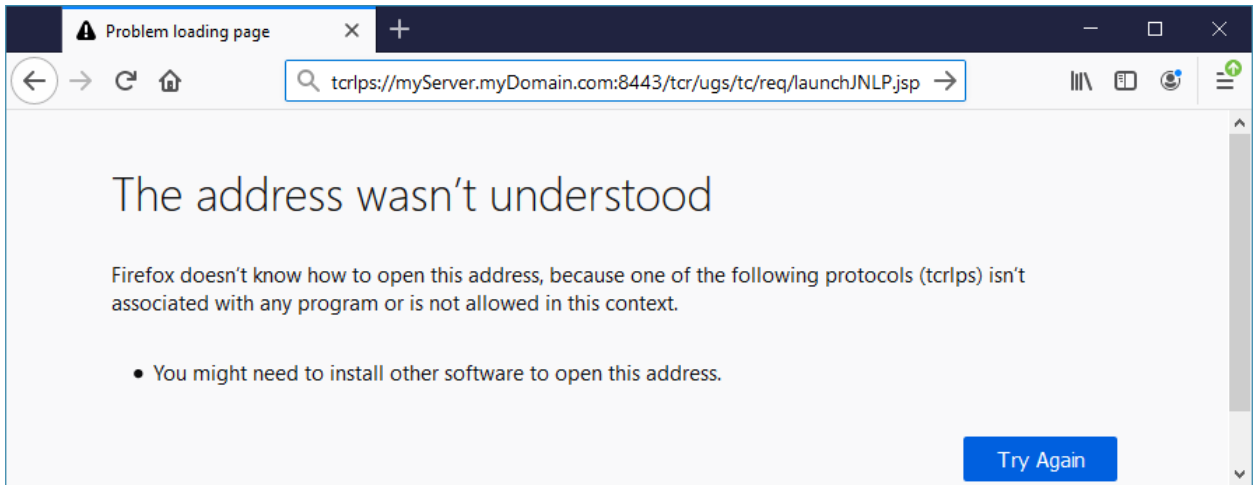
Problem loading page

tcrlps://myServer.myDomain.com:8443/tcr/ugs/tc/req/launchJNLP.jsp

The address wasn’t understood

Firefox doesn’t know how to open this address, because one of the following protocols (tcrlps) isn’t associated with any program or is not allowed in this context.

- You might need to install other software to open this address.

Try Again